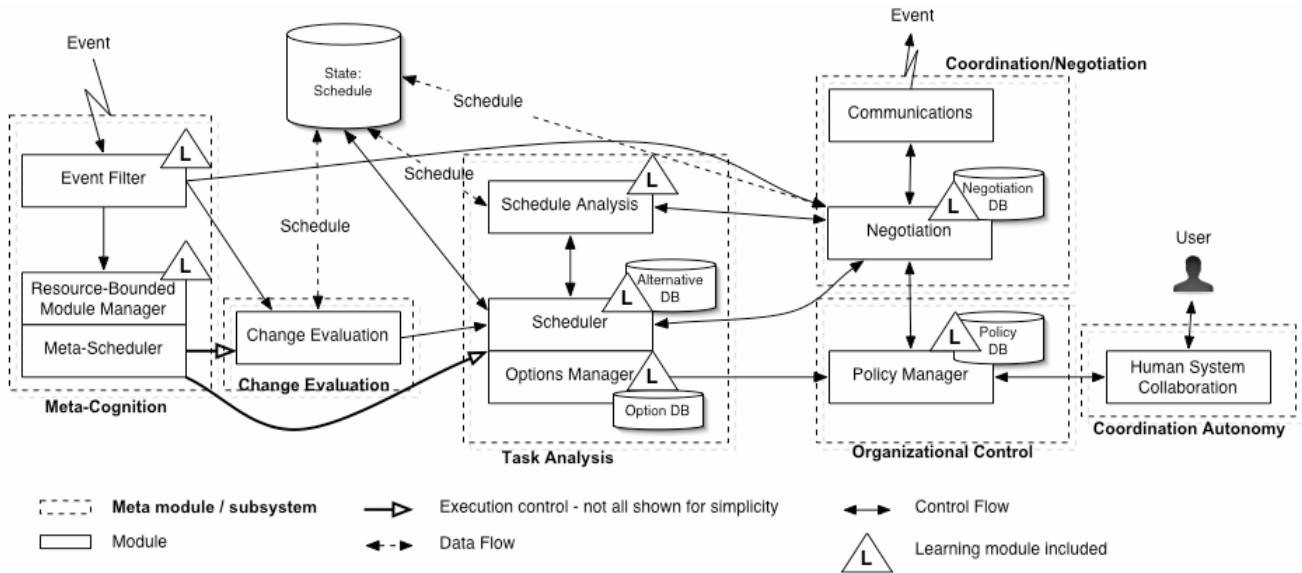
Event

State:
Schedule

Schedule

Event

Coordination/Negotiation

Communications

L

Event Filter

Schedule

L

Schedule Analysis

Negotiation DB

L

Negotiation

Schedule

User

L

Resource-Bounded Module Manager

Alternative DB

L

Scheduler

Change Evaluation

Policy DB

L

Meta-Scheduler

Change Evaluation

Options Manager

L

Policy Manager

Human System Collaboration

Option DB

Meta-Cognition

Task Analysis

Organizational Control

Coordination Autonomy

Meta module / subsystem

Execution control - not all shown for simplicity

Control Flow

Module

Data Flow

L

Learning module included